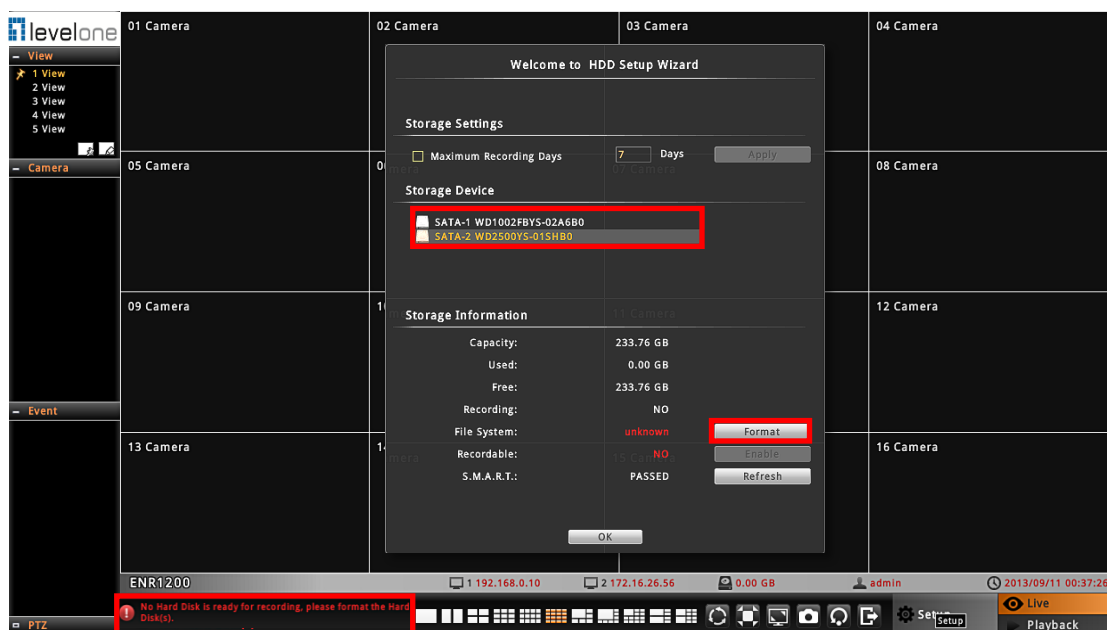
levelone

- View
1 View
2 View
3 View
4 View
5 View

- Camera

- Event

PTZ

01 Camera
02 Camera
03 Camera
04 Camera
05 Camera
08 Camera
09 Camera
12 Camera
13 Camera
16 Camera

Welcome to HDD Setup Wizard

Storage Settings

Maximum Recording Days 7 Days Apply

Storage Device

SATA-1 WD1002FBYS-02A6B0
SATA-2 WD2500YS-01SHB0

Storage Information

| Capacity: | 233.76 GB | |
|---|---|---|
| Used: | 0.00 GB | |
| Free: | 233.76 GB | |
| Recording: | NO | |
| File System: | unknown | Format |
| Recordable: | NO | Enable |
| S.M.A.R.T.: | PASSED | Refresh |

OK

ENR1200
1 192.168.0.10
2 172.16.26.56
0.00 GB
admin
2013/09/11 00:37:26

No Hard Disk is ready for recording, please format the Hard Disk(s).

Setup
Setup
Live
Playback